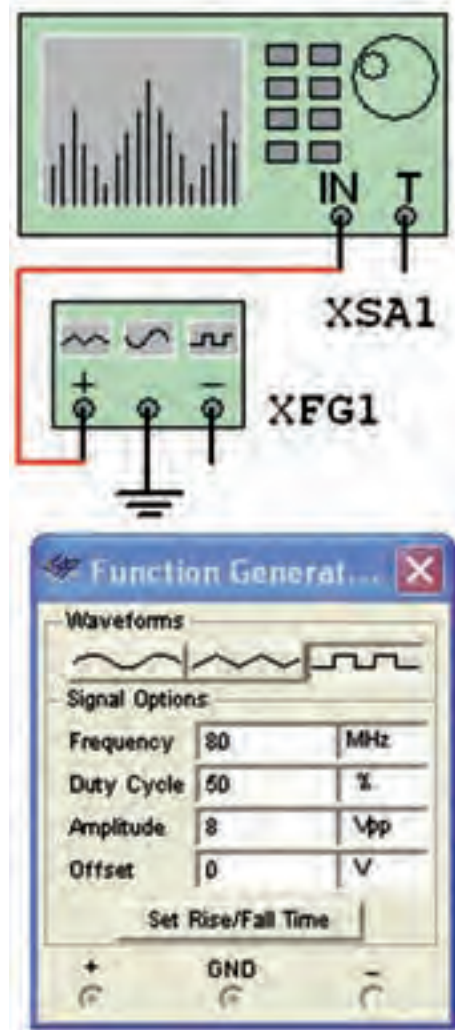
IN T

XSA1

+ −

XFG1

Function Generat...

Waveforms

Signal Options

| Frequency | 80 | MHz |
|---|---|---|
| Duty Cycle | 50 | % |
| Amplitude | 8 | Vpp |
| Offset | 0 | V |

Set Rise/Fall Time

+ GND −